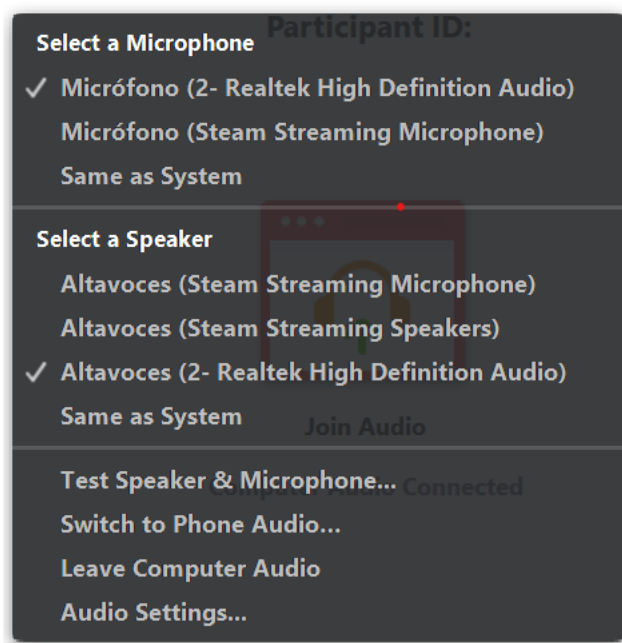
Participant ID:

Select a Microphone
✓ Micrófono (2- Realtek High Definition Audio)
Micrófono (Steam Streaming Microphone)
Same as System

Select a Speaker
Altavoces (Steam Streaming Microphone)
Altavoces (Steam Streaming Speakers)
✓ Altavoces (2- Realtek High Definition Audio)
Same as System

Join Audio

Test Speaker & Microphone...
Computer Audio Connected
Switch to Phone Audio...
Leave Computer Audio
Audio Settings...